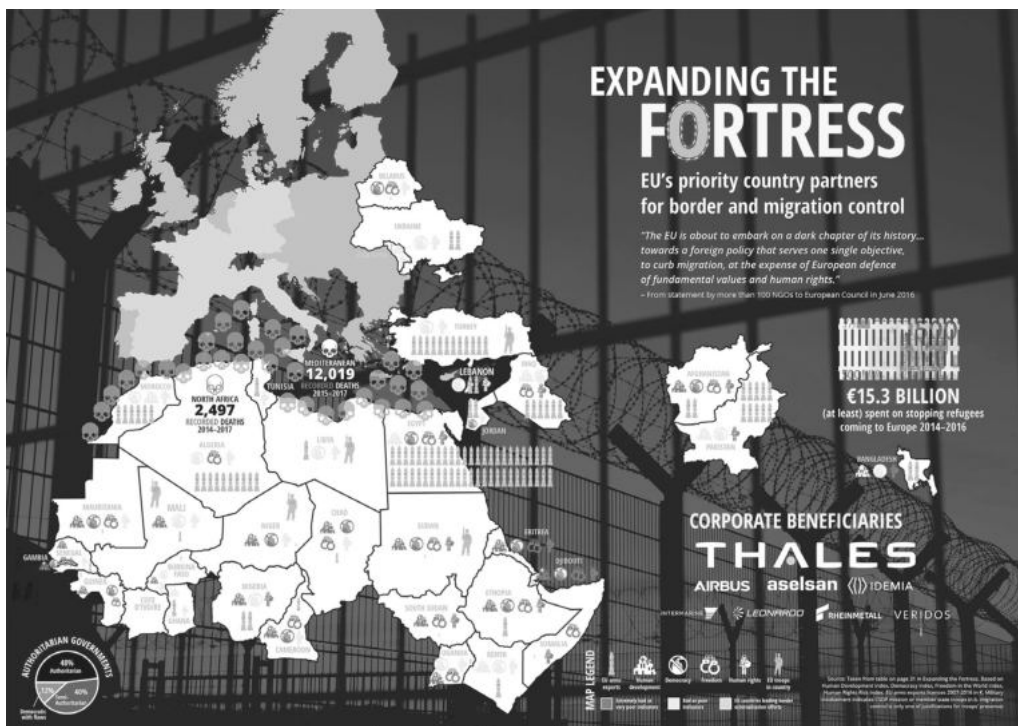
EXPANDING THE FORTRESS

EU's priority country partners for border and migration control

"The EU is about to embark on a dark chapter of its history... towards a foreign policy that serves one single objective, to curb migration, at the expense of European defence of fundamental values and human rights."
– From statement by more than 100 NGOs to European Council in June 2016

€15.3 BILLION
(at least) spent on stopping refugees coming to Europe 2014–2016

BELARUS
UKRAINE
TURKEY
LEBANON
JORDAN
AFGHANISTAN
PAKISTAN
BANGLADESH
MOROCCO
TUNISIA
ALGERIA
LIBYA
EGYPT
MAURITANIA
MALI
NIGER
CHAD
SUDAN
ERITREA
DJIBOUTI
GAMBIA
SENEGAL
GUINEA
BURKINA FASO
COTE D'IVOIRE
GHANA
NIGERIA
CAMEROON
SOUTH SUDAN
ETHIOPIA
SOMALIA
KENYA
UGANDA

MEDITERRANEAN
12,019
RECORDED DEATHS
2015–2017

NORTH AFRICA
2,497
RECORDED DEATHS
2014–2017

CORPORATE BENEFICIARIES
THALES
AIRBUS aselsan IDEMIA
INTERMARINE LEONARDO RHEINMETALL VERIDOS

AUTHORITARIAN GOVERNMENTS
48% Authoritarian
12% Democratic with flaws
40% Semi-Authoritarian

MAP LEGEND
EU arms exports
Human development
Democracy
Freedom
Human rights
EU troops in country

Source: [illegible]